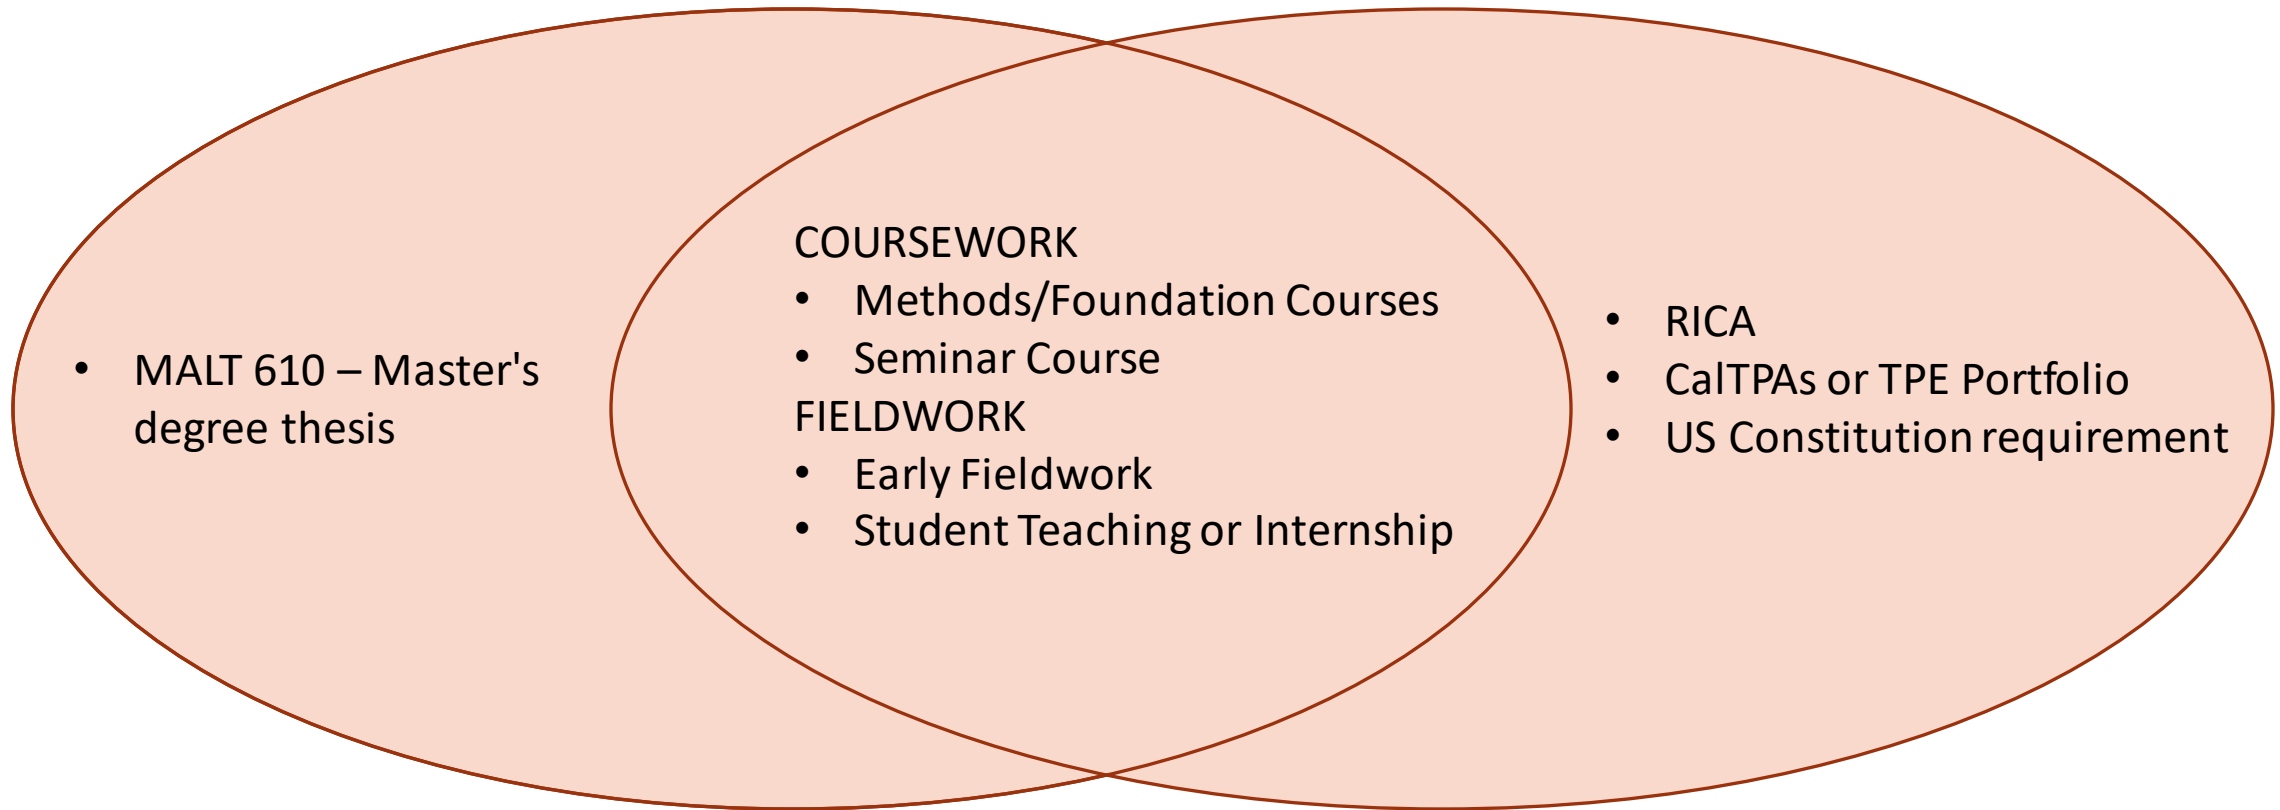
• MALT 610 – Master's degree thesis

COURSEWORK
• Methods/Foundation Courses
• Seminar Course
FIELDWORK
• Early Fieldwork
• Student Teaching or Internship

• RICA
• CalTPAs or TPE Portfolio
• US Constitution requirement